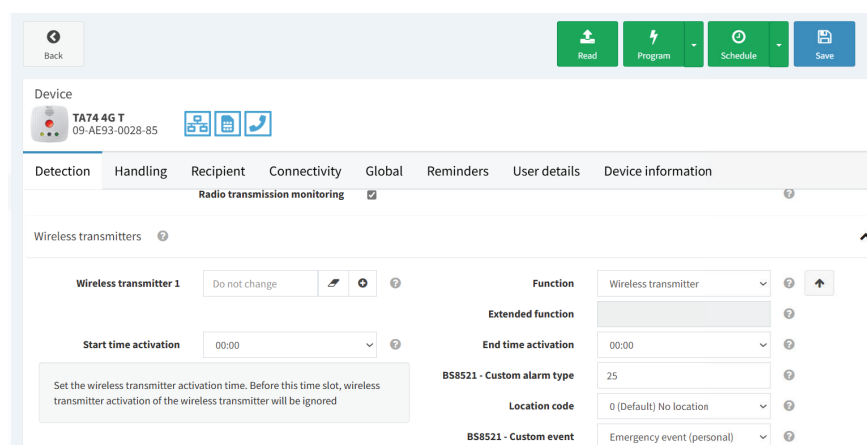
Back

Read

Program

Schedule

Save

Device

TA74 4G T
09-AE93-0028-85

Detection
Handling
Recipient
Connectivity
Global
Reminders
User details
Device information

Radio transmission monitoring

Wireless transmitters

Wireless transmitter 1
Do not change

Function
Wireless transmitter

Extended function

Start time activation
00:00

End time activation
00:00

Set the wireless transmitter activation time. Before this time slot, wireless transmitter activation of the wireless transmitter will be ignored

BS8521 - Custom alarm type
25

Location code
0 (Default) No location

BS8521 - Custom event
Emergency event (personal)